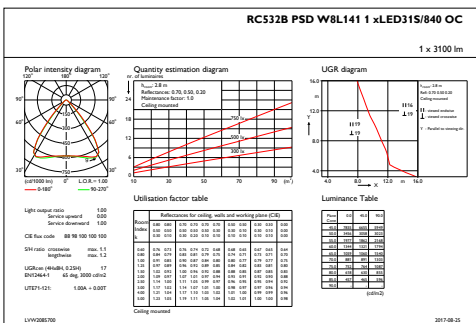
RC532B PSD W8L141 1 xLED31S/840 OC

1 x 3100 lm

Polar intensity diagram

120° 180° 120°

90° 90°

60° 60°

30° 0° 30°

(cd/1000 lm) η = 100 % L.O.R. = 1.00

0-180° 90-270°

Quantity estimation diagram

nr. of luminaires

$h_{room}$: 2.8 m

Reflectances: 0.70, 0.50, 0.20

Maintenance factor: 1.0

Ceiling mounted

750 lx

500 lx

300 lx

(m²)

UGR diagram

$h_{room}$: 2.8 m

Refl: 0.70 0.50 0.20

Ceiling mounted

Ⅱ = crosswise

Y = Parallel to viewing dir.

Light output ratio 1.00

Service upward 0.00

Service downward 1.00

CIE flux code 88 98 100 100 100

S/H ratio crosswise max. 1.1

lengthwise max. 1.2

UGRcen (4H×8H, 0.25H) 17

EN12464-1 65 deg. 3000 cd/m2

UTE71-121: 1.00A + 0.00T

Utilisation factor table

Luminance Table

(cd/m2)

Ceiling mounted

LVW20B5700

2017-08-25